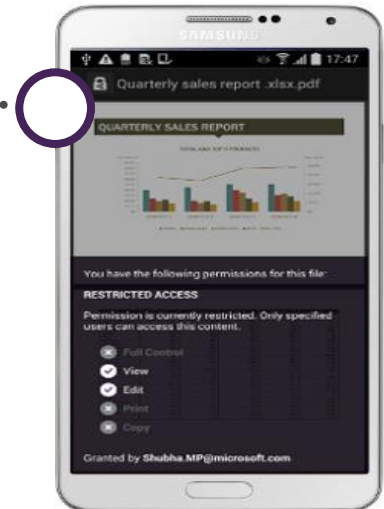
SAMSUNG

17:47

Quarterly sales report .xlsx.pdf

QUARTERLY SALES REPORT

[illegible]

You have the following permissions for this file:

RESTRICTED ACCESS

Permission is currently restricted. Only specified users can access this content.

Full Control
View
Edit
Print
Copy

Granted by Shubha.MP@microsoft.com